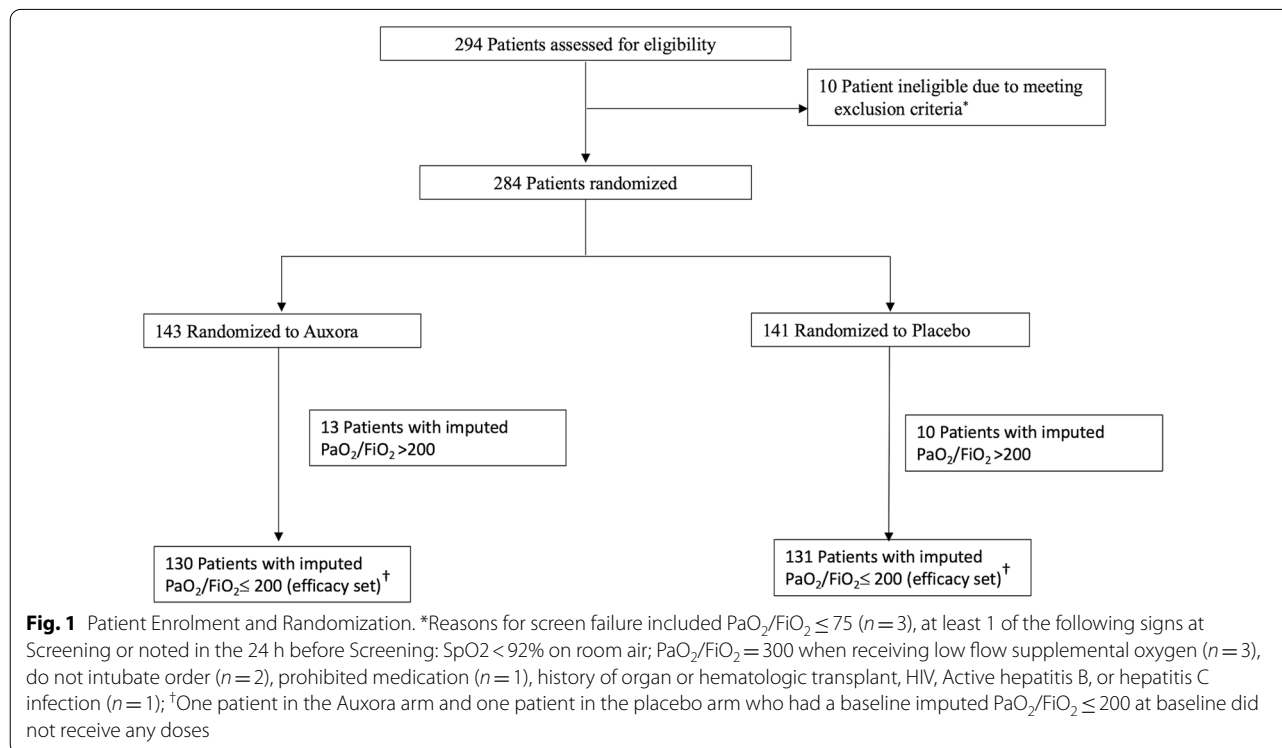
294 Patients assessed for eligibility

10 Patient ineligible due to meeting exclusion criteria*

284 Patients randomized

143 Randomized to Auxora

141 Randomized to Placebo

13 Patients with imputed $PaO_2/FiO_2$ >200

10 Patients with imputed $PaO_2/FiO_2$ >200

130 Patients with imputed $PaO_2/FiO_2 \leq 200$ (efficacy set)†

131 Patients with imputed $PaO_2/FiO_2 \leq 200$ (efficacy set)†

**Fig. 1** Patient Enrolment and Randomization. *Reasons for screen failure included $PaO_2/FiO_2 \leq 75$ ($n=3$), at least 1 of the following signs at Screening or noted in the 24 h before Screening: SpO2 < 92% on room air; $PaO_2/FiO_2 = 300$ when receiving low flow supplemental oxygen ($n=3$), do not intubate order ($n=2$), prohibited medication ($n=1$), history of organ or hematologic transplant, HIV, Active hepatitis B, or hepatitis C infection ($n=1$); †One patient in the Auxora arm and one patient in the placebo arm who had a baseline imputed $PaO_2/FiO_2 \leq 200$ at baseline did not receive any doses